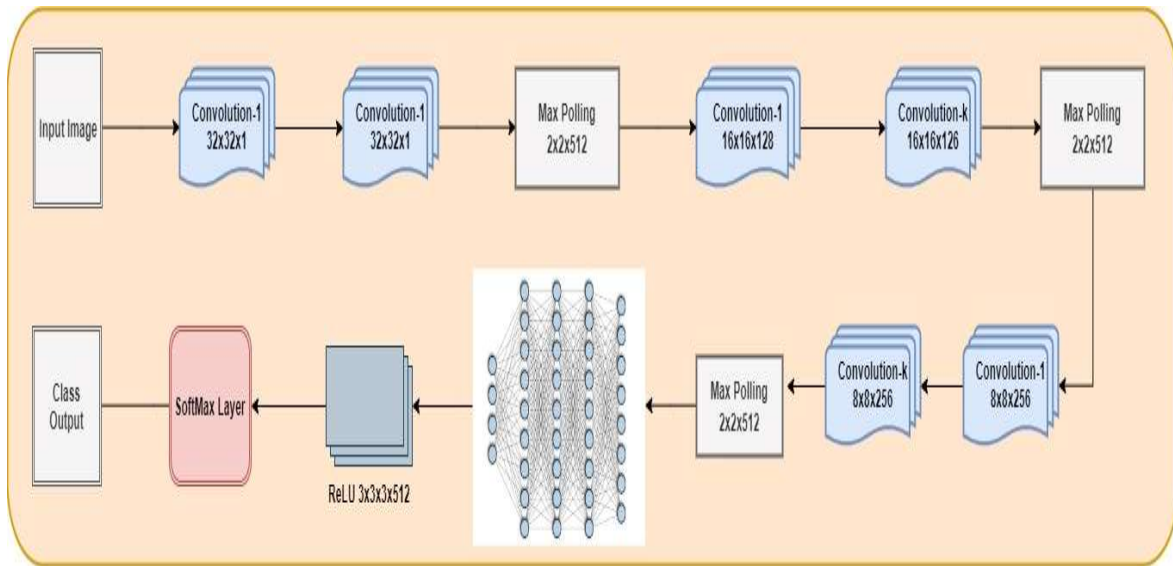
Input Image

Convolution-1
32x32x1

Convolution-1
32x32x1

Max Polling
2x2x512

Convolution-1
16x16x128

Convolution-k
16x16x126

Max Polling
2x2x512

Convolution-1
8x8x256

Convolution-k
8x8x256

Max Polling
2x2x512

ReLU 3x3x3x512

SoftMax Layer

Class
Output